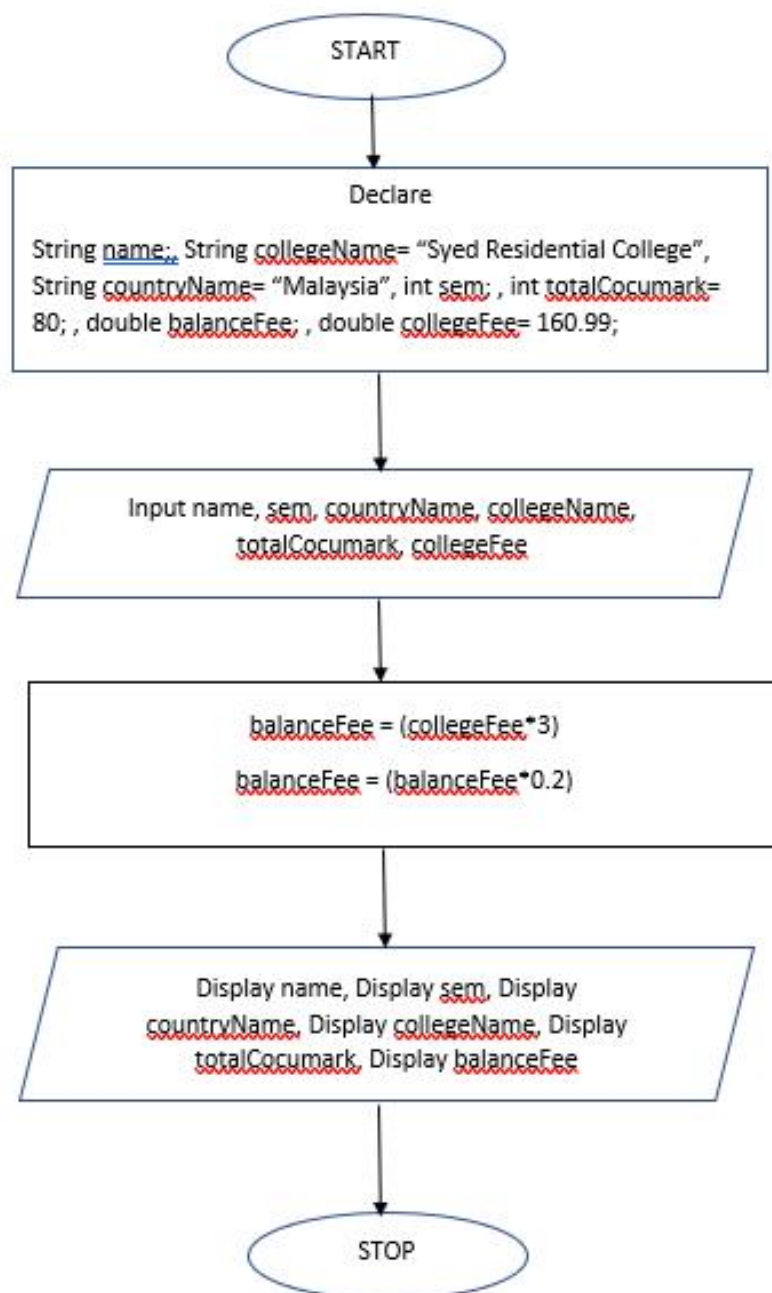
START

Declare

String name;, String collegeName= “Syed Residential College”, String countryName= “Malaysia”, int sem; , int totalCocumark= 80; , double balanceFee; , double collegeFee= 160.99;

Input name, sem, countryName, collegeName, totalCocumark, collegeFee

balanceFee = (collegeFee*3)

balanceFee = (balanceFee*0.2)

Display name, Display sem, Display countryName, Display collegeName, Display totalCocumark, Display balanceFee

STOP